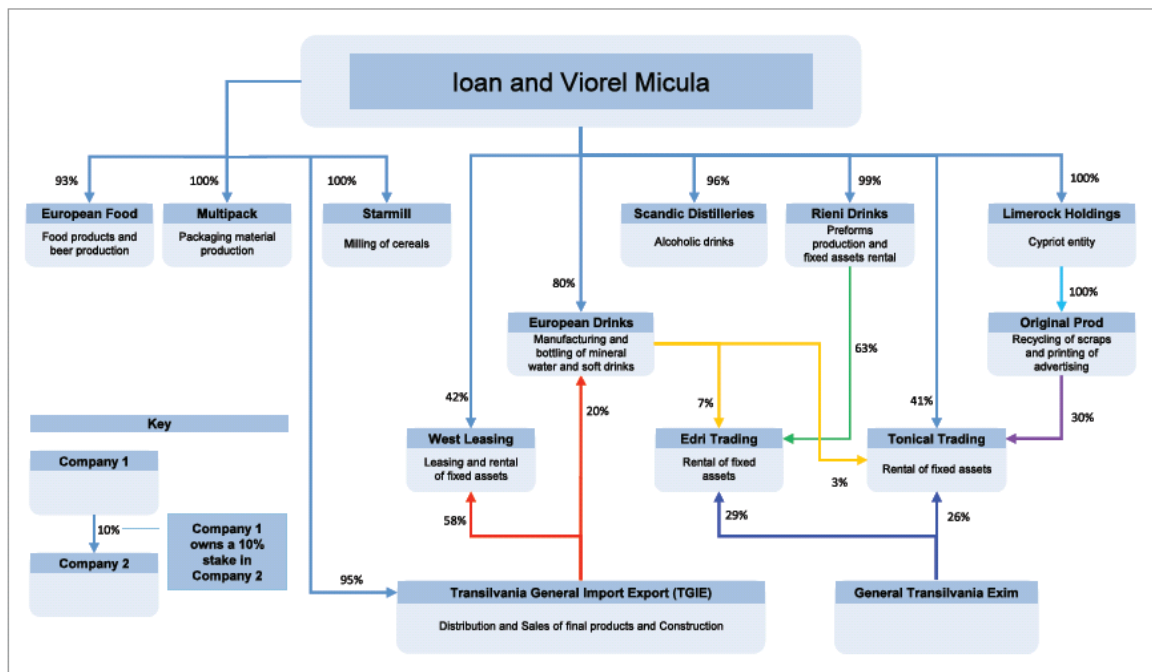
Ioan and Viorel Micula

93%
European Food
Food products and beer production

100%
Multipack
Packaging material production

100%
Starmill
Milling of cereals

96%
Scandic Distilleries
Alcoholic drinks

99%
Rieni Drinks
Preforms production and fixed assets rental

100%
Limerock Holdings
Cypriot entity

80%
European Drinks
Manufacturing and bottling of mineral water and soft drinks

100%
Original Prod
Recycling of scraps and printing of advertising

63%

42%
West Leasing
Leasing and rental of fixed assets

20%

7%
Edri Trading
Rental of fixed assets

41%
Tonical Trading
Rental of fixed assets

30%

3%

Key
Company 1
10%
Company 1 owns a 10% stake in Company 2
Company 2

58%
29%
26%

95%
Transilvania General Import Export (TGIE)
Distribution and Sales of final products and Construction

General Transilvania Exim